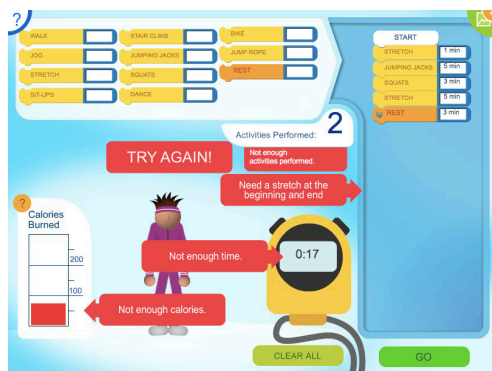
?

WALK
JOG
STRETCH
SIT-UPS
STAIR CLIMB
JUMPING JACKS
SQUATS
DANCE
BIKE
JUMP ROPE
REST

START
STRETCH 1 min
JUMPING JACKS 5 min
SQUATS 3 min
STRETCH 5 min
REST 3 min

Activities Performed: 2

TRY AGAIN!

Not enough activities performed.

Need a stretch at the beginning and end

?
Calories Burned
200
100

Not enough time.

0:17

Not enough calories.

CLEAR ALL

GO